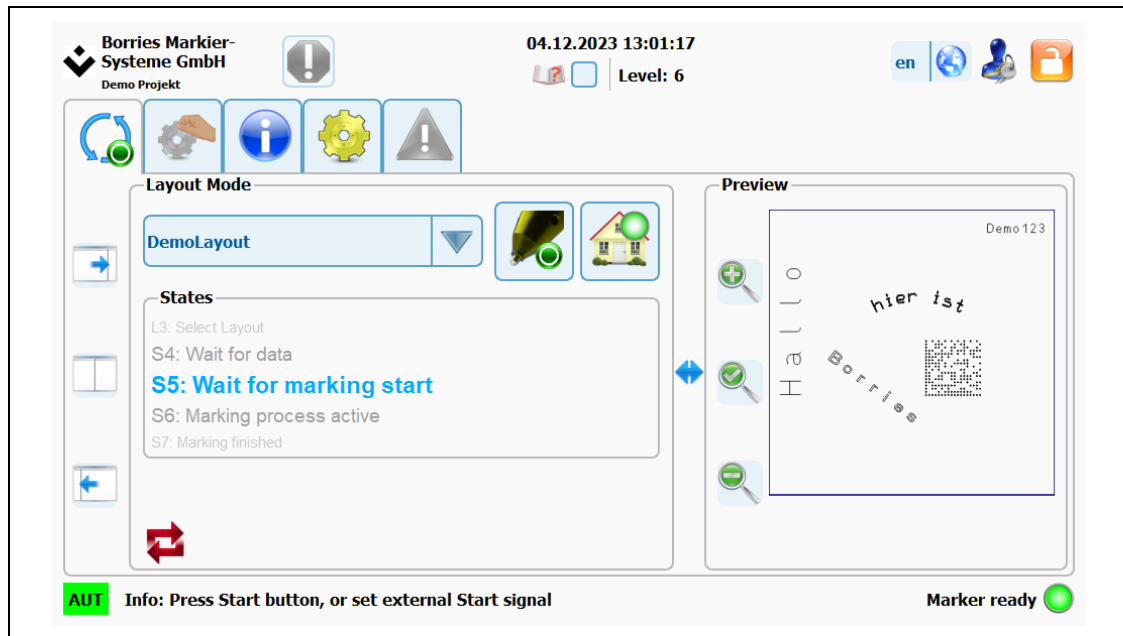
Borries Markier-Systeme GmbH
Demo Projekt

04.12.2023 13:01:17

Level: 6

en

Layout Mode

DemoLayout

States

L3: Select Layout
S4: Wait for data
S5: Wait for marking start
S6: Marking process active
S7: Marking finished

Preview

Demo123

Hallo

hier ist

Borries

AUT Info: Press Start button, or set external Start signal

Marker ready